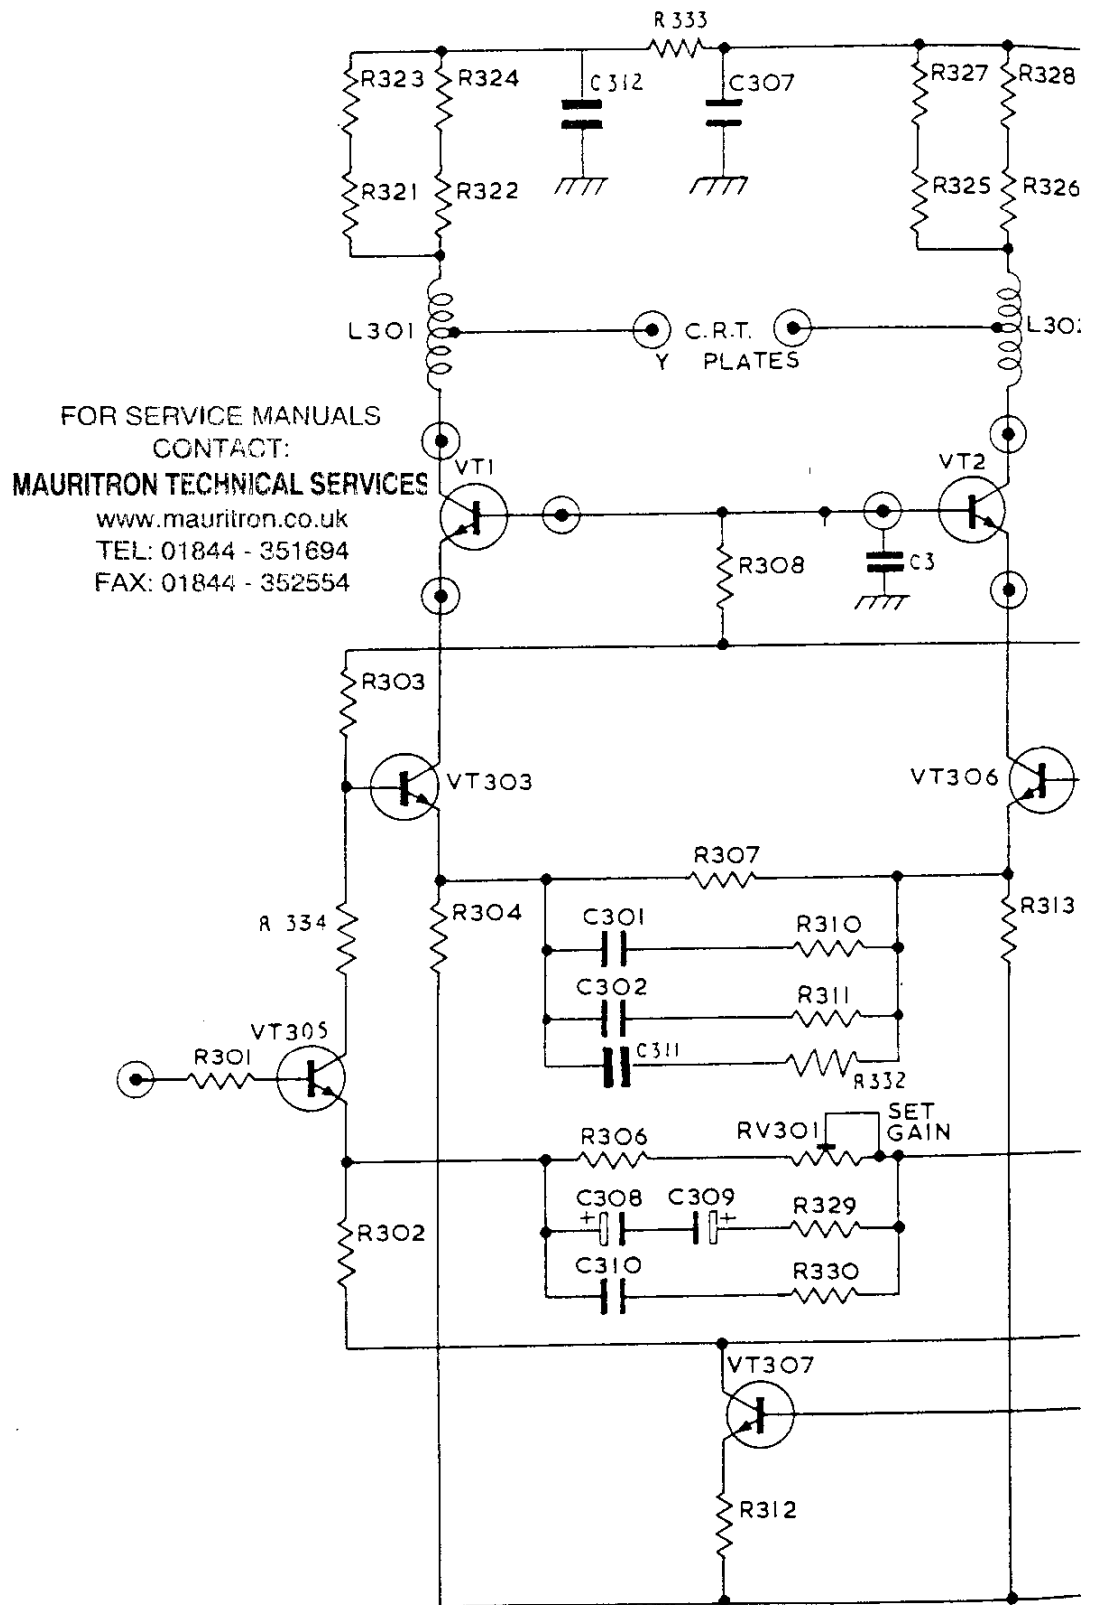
R 333

R323
R324
C312
C307
R327
R328
R321
R322
R325
R326

L301
C.R.T.
Y PLATES
L30

FOR SERVICE MANUALS
CONTACT:
MAURITRON TECHNICAL SERVICES
www.mauritron.co.uk
TEL: 01844 - 351694
FAX: 01844 - 352554

VT1
VT2
R308
C3

R303
VT303
VT306

R307
R334
R304
C301
R310
R313
C302
R311
C311
R332
VT305
R301

R306
RV301
SET GAIN
C308
C309
R329
R302
C310
R330

VT307
R312